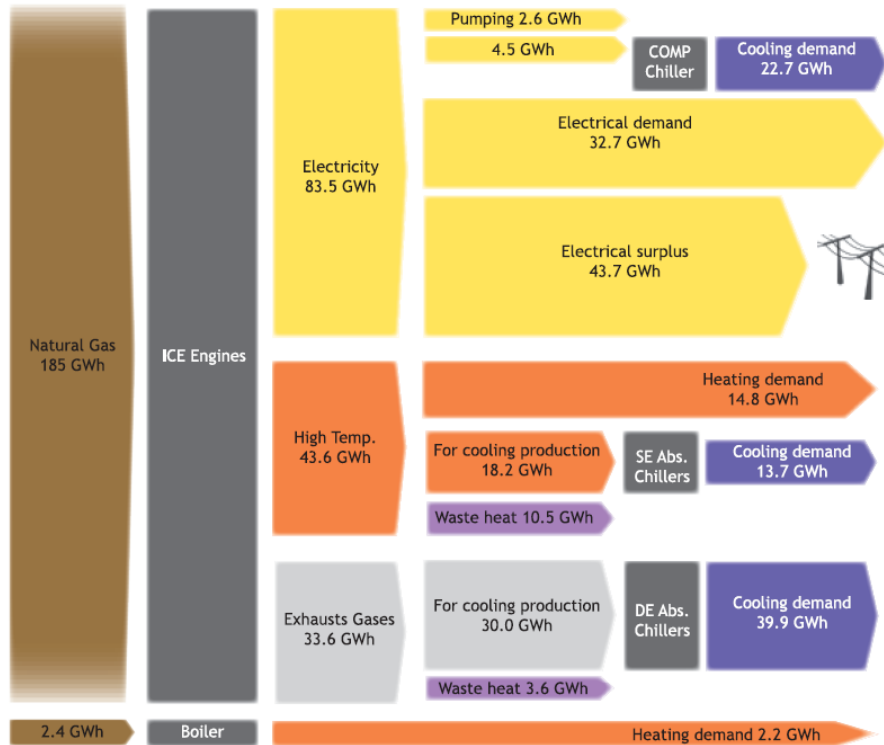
Natural Gas
185 GWh

ICE Engines

Electricity
83.5 GWh

Pumping 2.6 GWh

4.5 GWh

COMP
Chiller

Cooling demand
22.7 GWh

Electrical demand
32.7 GWh

Electrical surplus
43.7 GWh

High Temp.
43.6 GWh

Heating demand
14.8 GWh

For cooling production
18.2 GWh

SE Abs.
Chillers

Cooling demand
13.7 GWh

Waste heat 10.5 GWh

Exhausts Gases
33.6 GWh

For cooling production
30.0 GWh

DE Abs.
Chillers

Cooling demand
39.9 GWh

Waste heat 3.6 GWh

2.4 GWh

Boiler

Heating demand 2.2 GWh